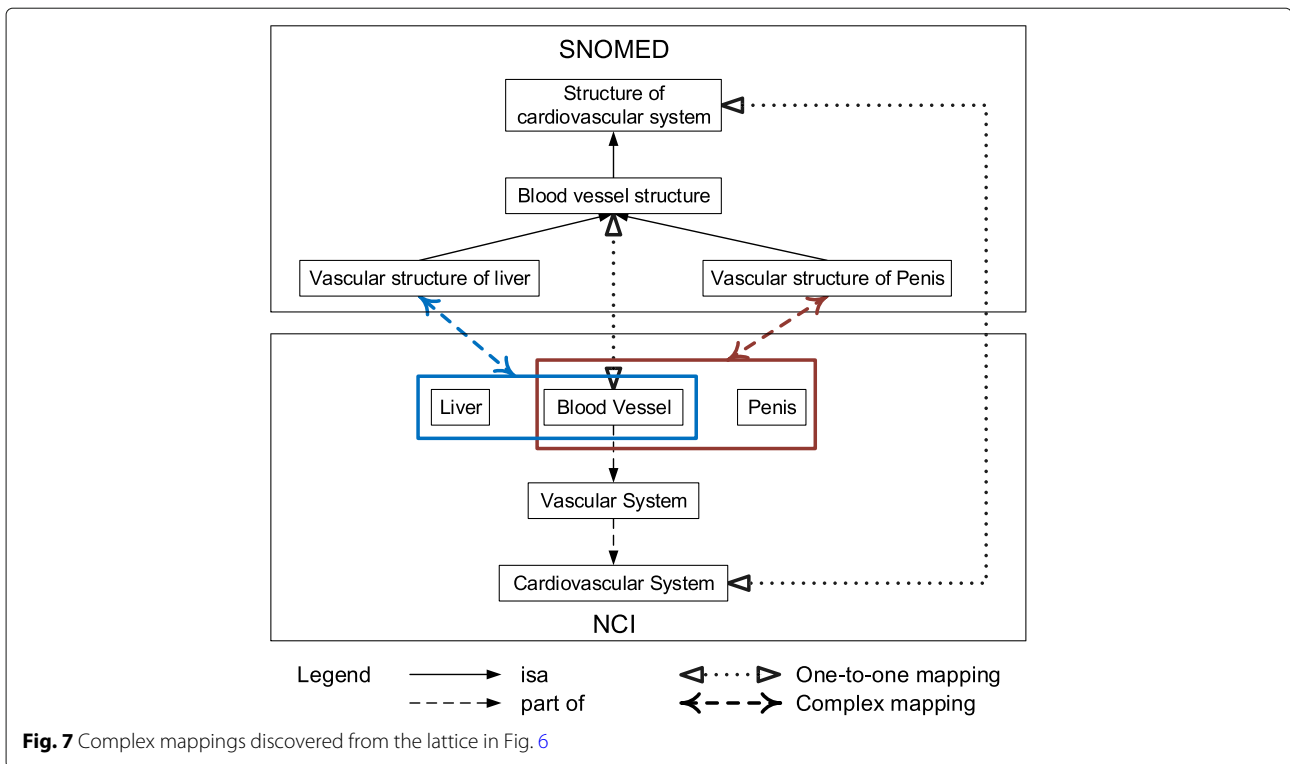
SNOMED

Structure of cardiovascular system

Blood vessel structure

Vascular structure of liver

Vascular structure of Penis

Liver

Blood Vessel

Penis

Vascular System

Cardiovascular System

NCI

Legend isa
part of
One-to-one mapping
Complex mapping

**Fig. 7** Complex mappings discovered from the lattice in Fig. 6